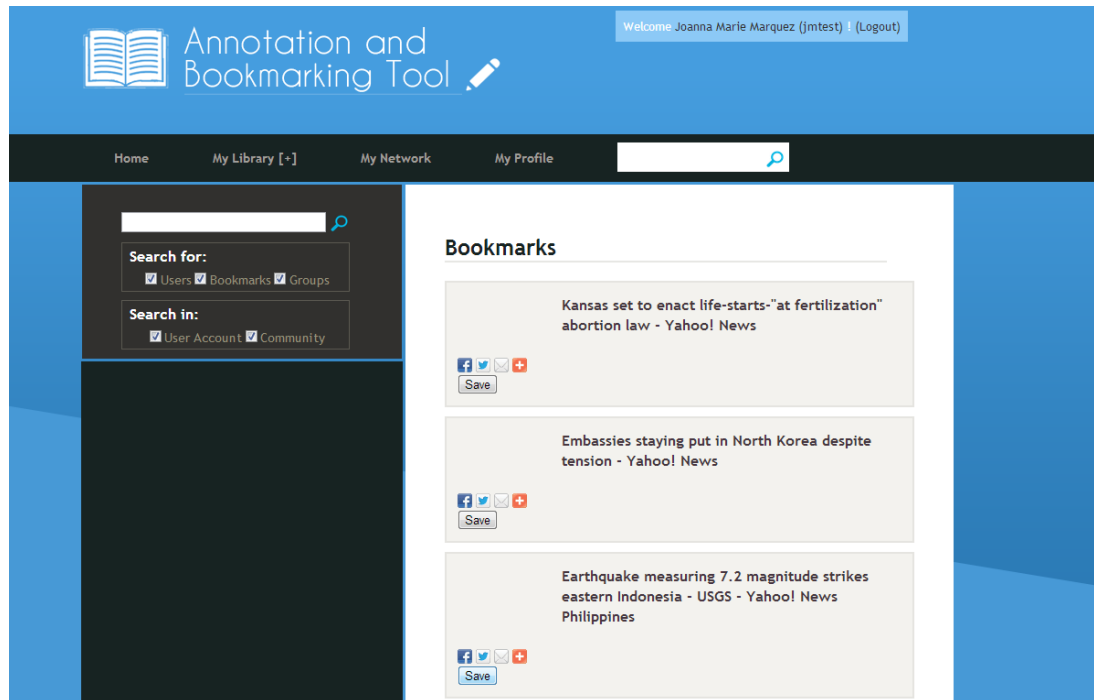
Annotation and Bookmarking Tool

Welcome Joanna Marie Marquez (jmtest) ! (Logout)

Home My Library [+] My Network My Profile

Search for:
☑ Users ☑ Bookmarks ☑ Groups

Search in:
☑ User Account ☑ Community

Bookmarks

Kansas set to enact life-starts-"at fertilization" abortion law - Yahoo! News

Save

Embassies staying put in North Korea despite tension - Yahoo! News

Save

Earthquake measuring 7.2 magnitude strikes eastern Indonesia - USGS - Yahoo! News Philippines

Save